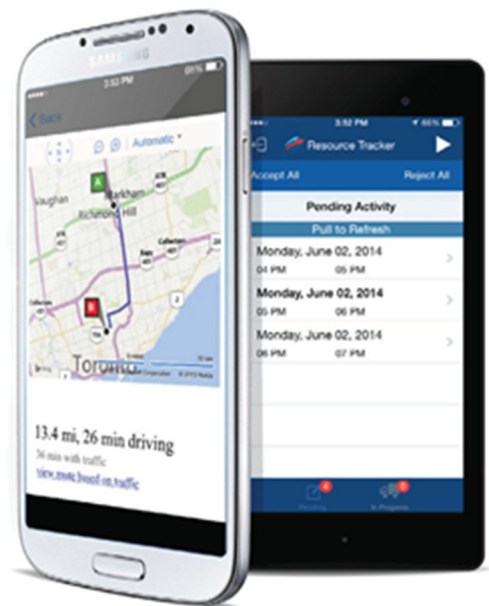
SAMSUNG

3:52 PM

Back

Automatic

Markham

Vaughan

Richmond Hill

Toronto

13.4 mi, 26 min driving

34 min with traffic

view route based on traffic

3:52 PM

66%

Resource Tracker

Accept All

Reject All

Pending Activity

Pull to Refresh

Monday, June 02, 2014

04 PM

05 PM

Monday, June 02, 2014

05 PM

06 PM

Monday, June 02, 2014

06 PM

07 PM

Pending

In Progress